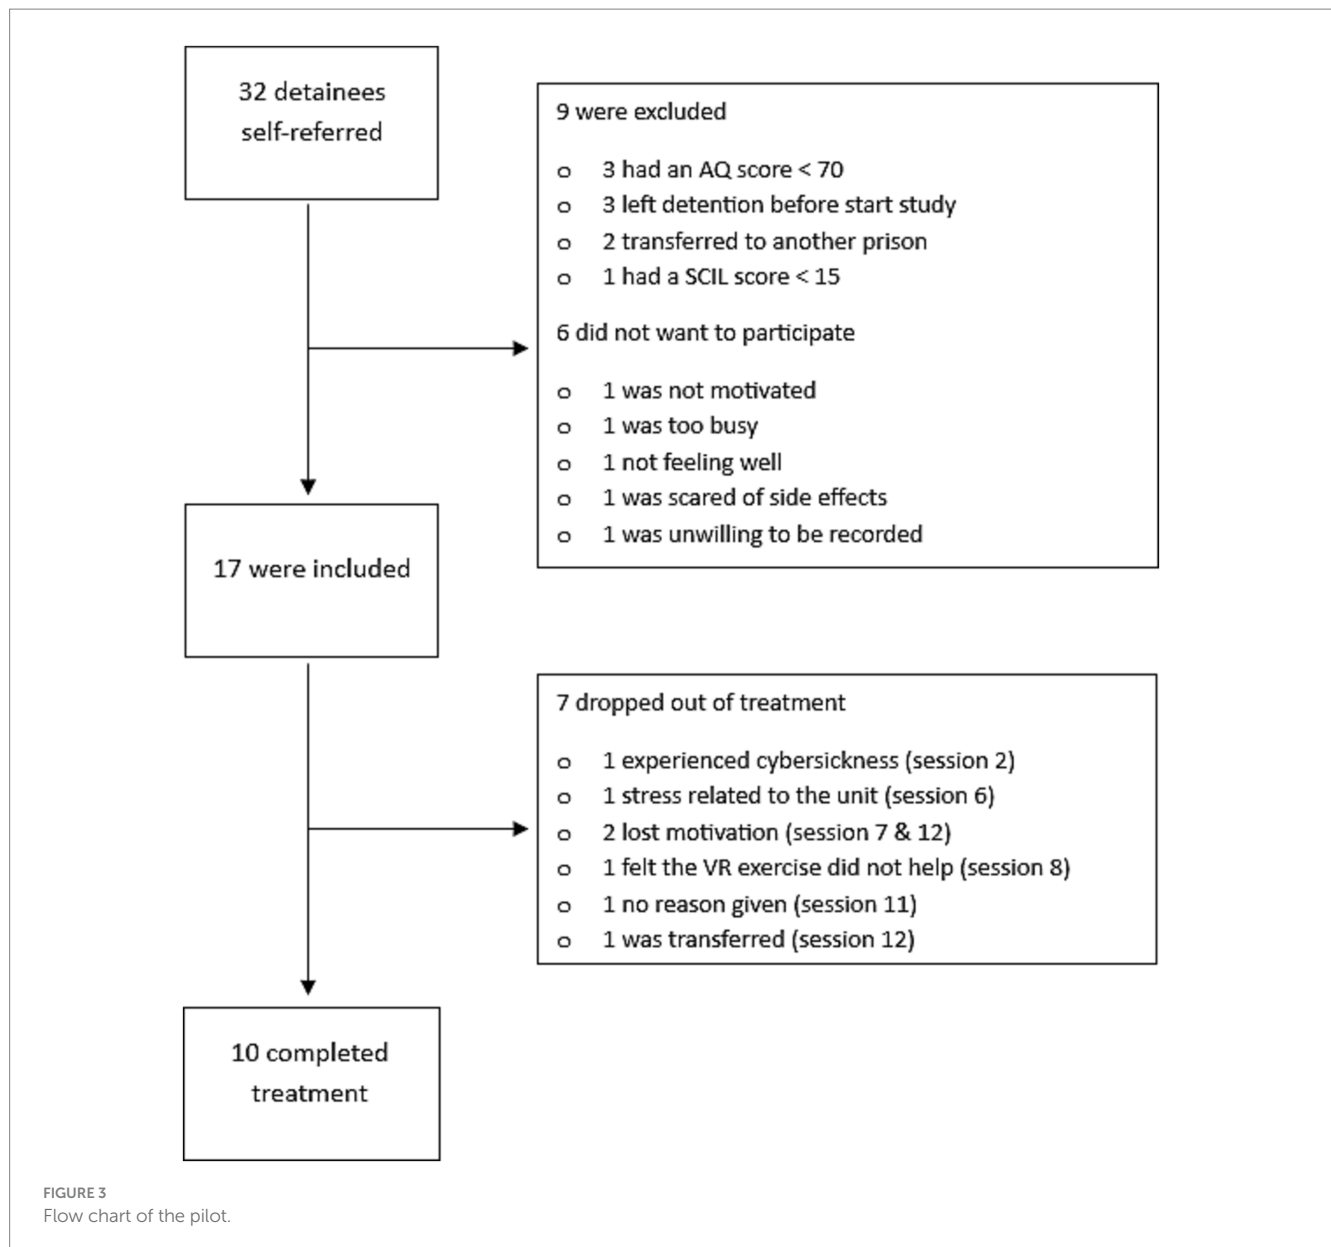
32 detainees self-referred

9 were excluded

o 3 had an AQ score < 70
o 3 left detention before start study
o 2 transferred to another prison
o 1 had a SCIL score < 15

6 did not want to participate

o 1 was not motivated
o 1 was too busy
o 1 not feeling well
o 1 was scared of side effects
o 1 was unwilling to be recorded

17 were included

7 dropped out of treatment

o 1 experienced cybersickness (session 2)
o 1 stress related to the unit (session 6)
o 2 lost motivation (session 7 & 12)
o 1 felt the VR exercise did not help (session 8)
o 1 no reason given (session 11)
o 1 was transferred (session 12)

10 completed treatment

FIGURE 3
Flow chart of the pilot.